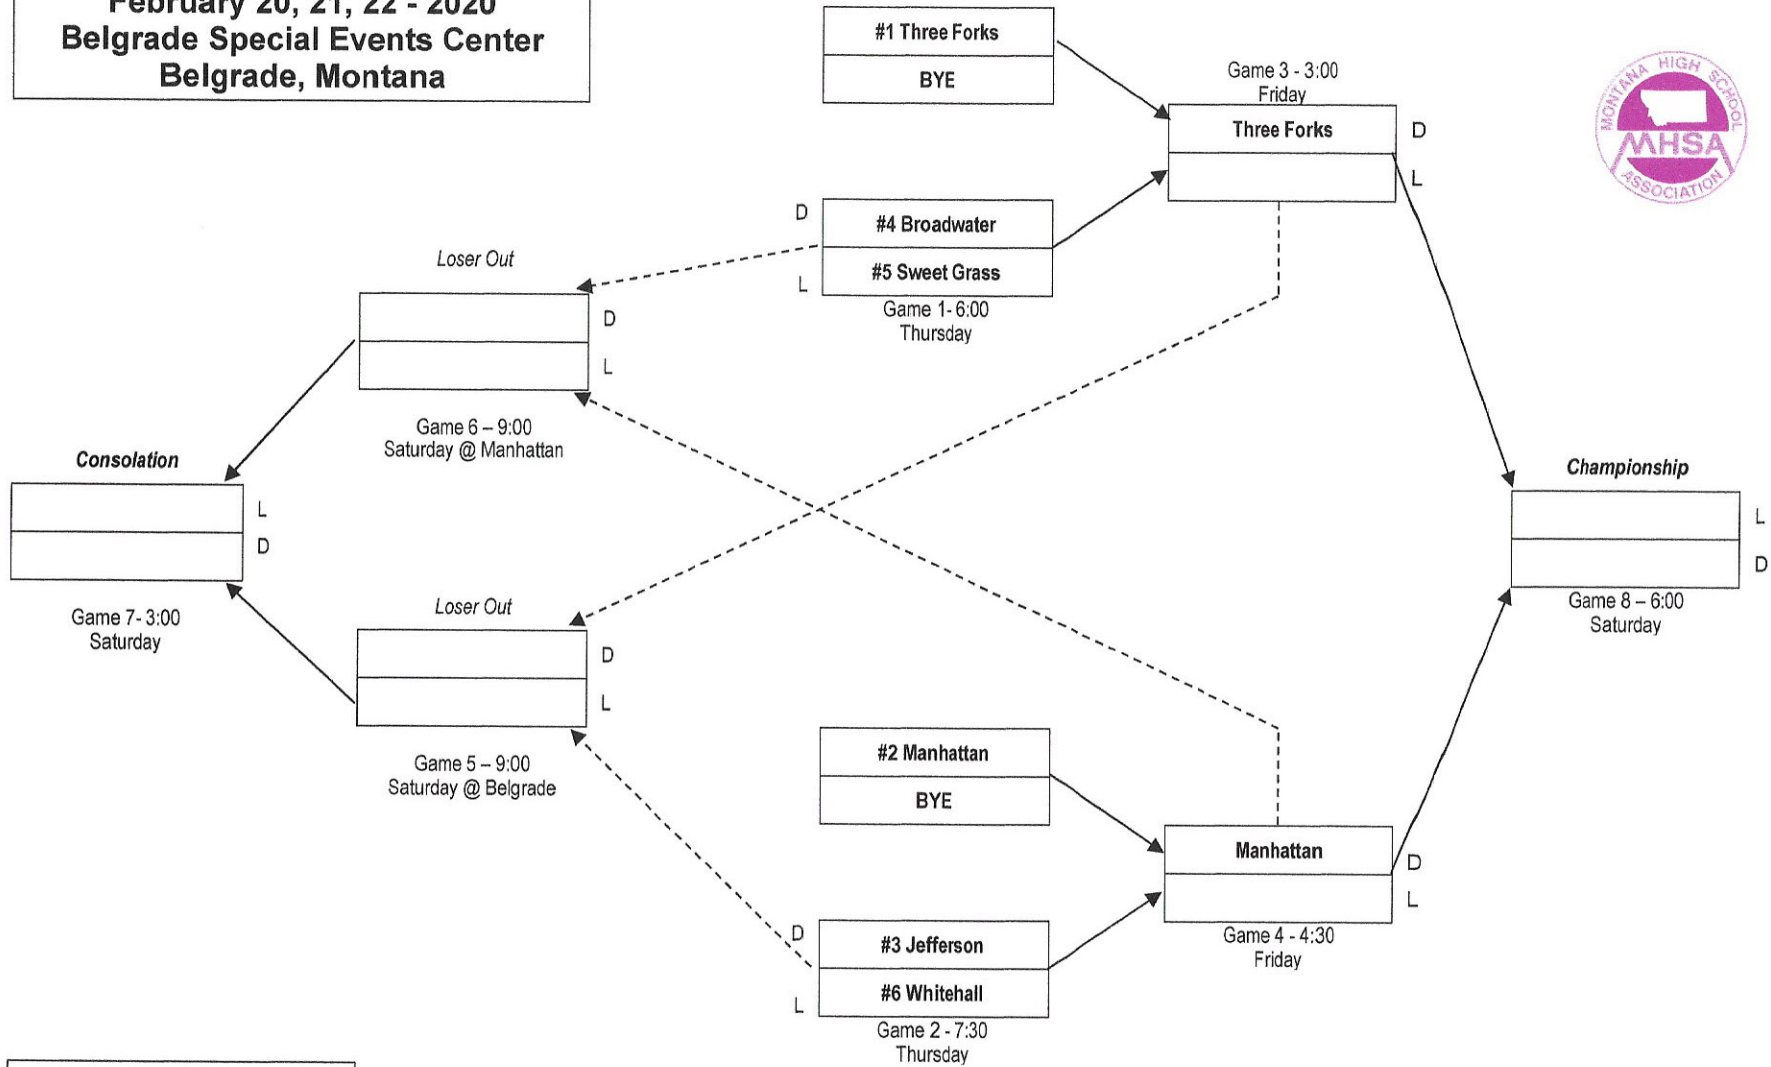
February 20, 21, 22 - 2020
Belgrade Special Events Center
Belgrade, Montana

#1 Three Forks
BYE

Game 3 - 3:00
Friday
Three Forks
D
L

MONTANA HIGH SCHOOL
MHSA
ASSOCIATION

D
#4 Broadwater
#5 Sweet Grass
L
Game 1 - 6:00
Thursday

Loser Out
D
L
Game 6 – 9:00
Saturday @ Manhattan

Consolation
L
D
Game 7 - 3:00
Saturday

Championship
L
D
Game 8 – 6:00
Saturday

Loser Out
D
L
Game 5 – 9:00
Saturday @ Belgrade

#2 Manhattan
BYE

Manhattan
D
L
Game 4 - 4:30
Friday

D
#3 Jefferson
#6 Whitehall
L
Game 2 - 7:30
Thursday